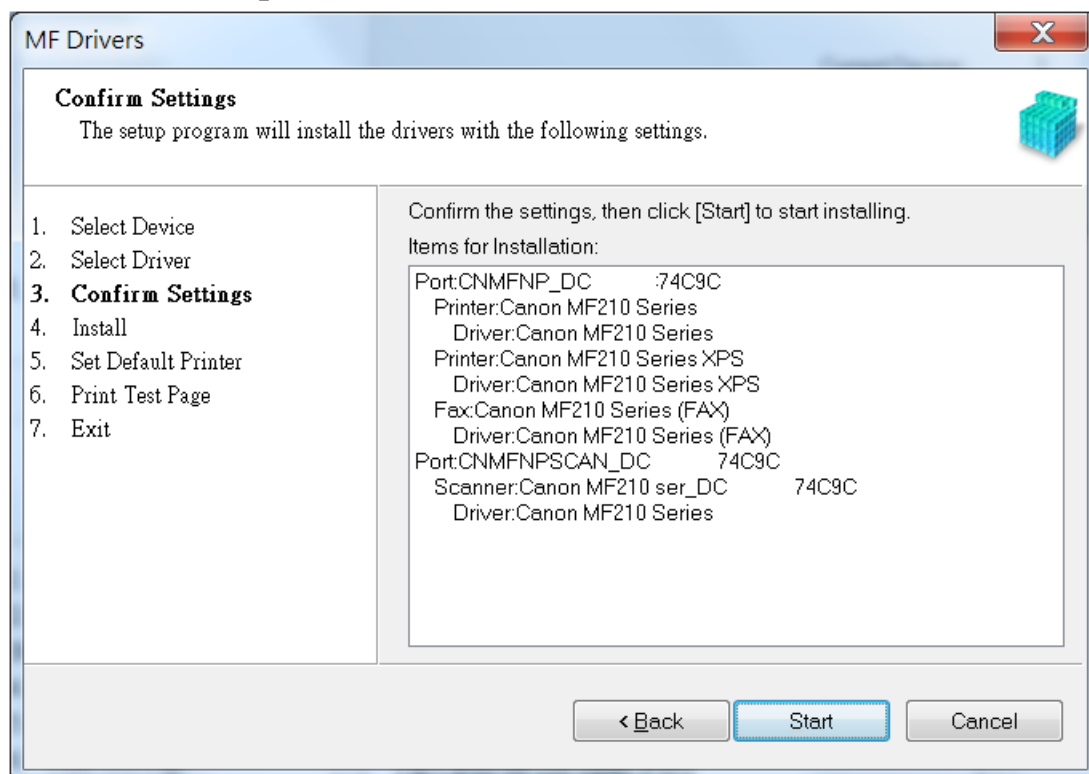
MF Drivers

X

Confirm Settings
The setup program will install the drivers with the following settings.

1. Select Device
2. Select Driver
3. Confirm Settings
4. Install
5. Set Default Printer
6. Print Test Page
7. Exit

Confirm the settings, then click [Start] to start installing.
Items for Installation:

Port:CNMFNP_DC :74C9C
Printer:Canon MF210 Series
Driver:Canon MF210 Series
Printer:Canon MF210 Series XPS
Driver:Canon MF210 Series XPS
Fax:Canon MF210 Series (FAX)
Driver:Canon MF210 Series (FAX)
Port:CNMFNPSCAN_DC 74C9C
Scanner:Canon MF210 ser_DC 74C9C
Driver:Canon MF210 Series

< Back Start Cancel